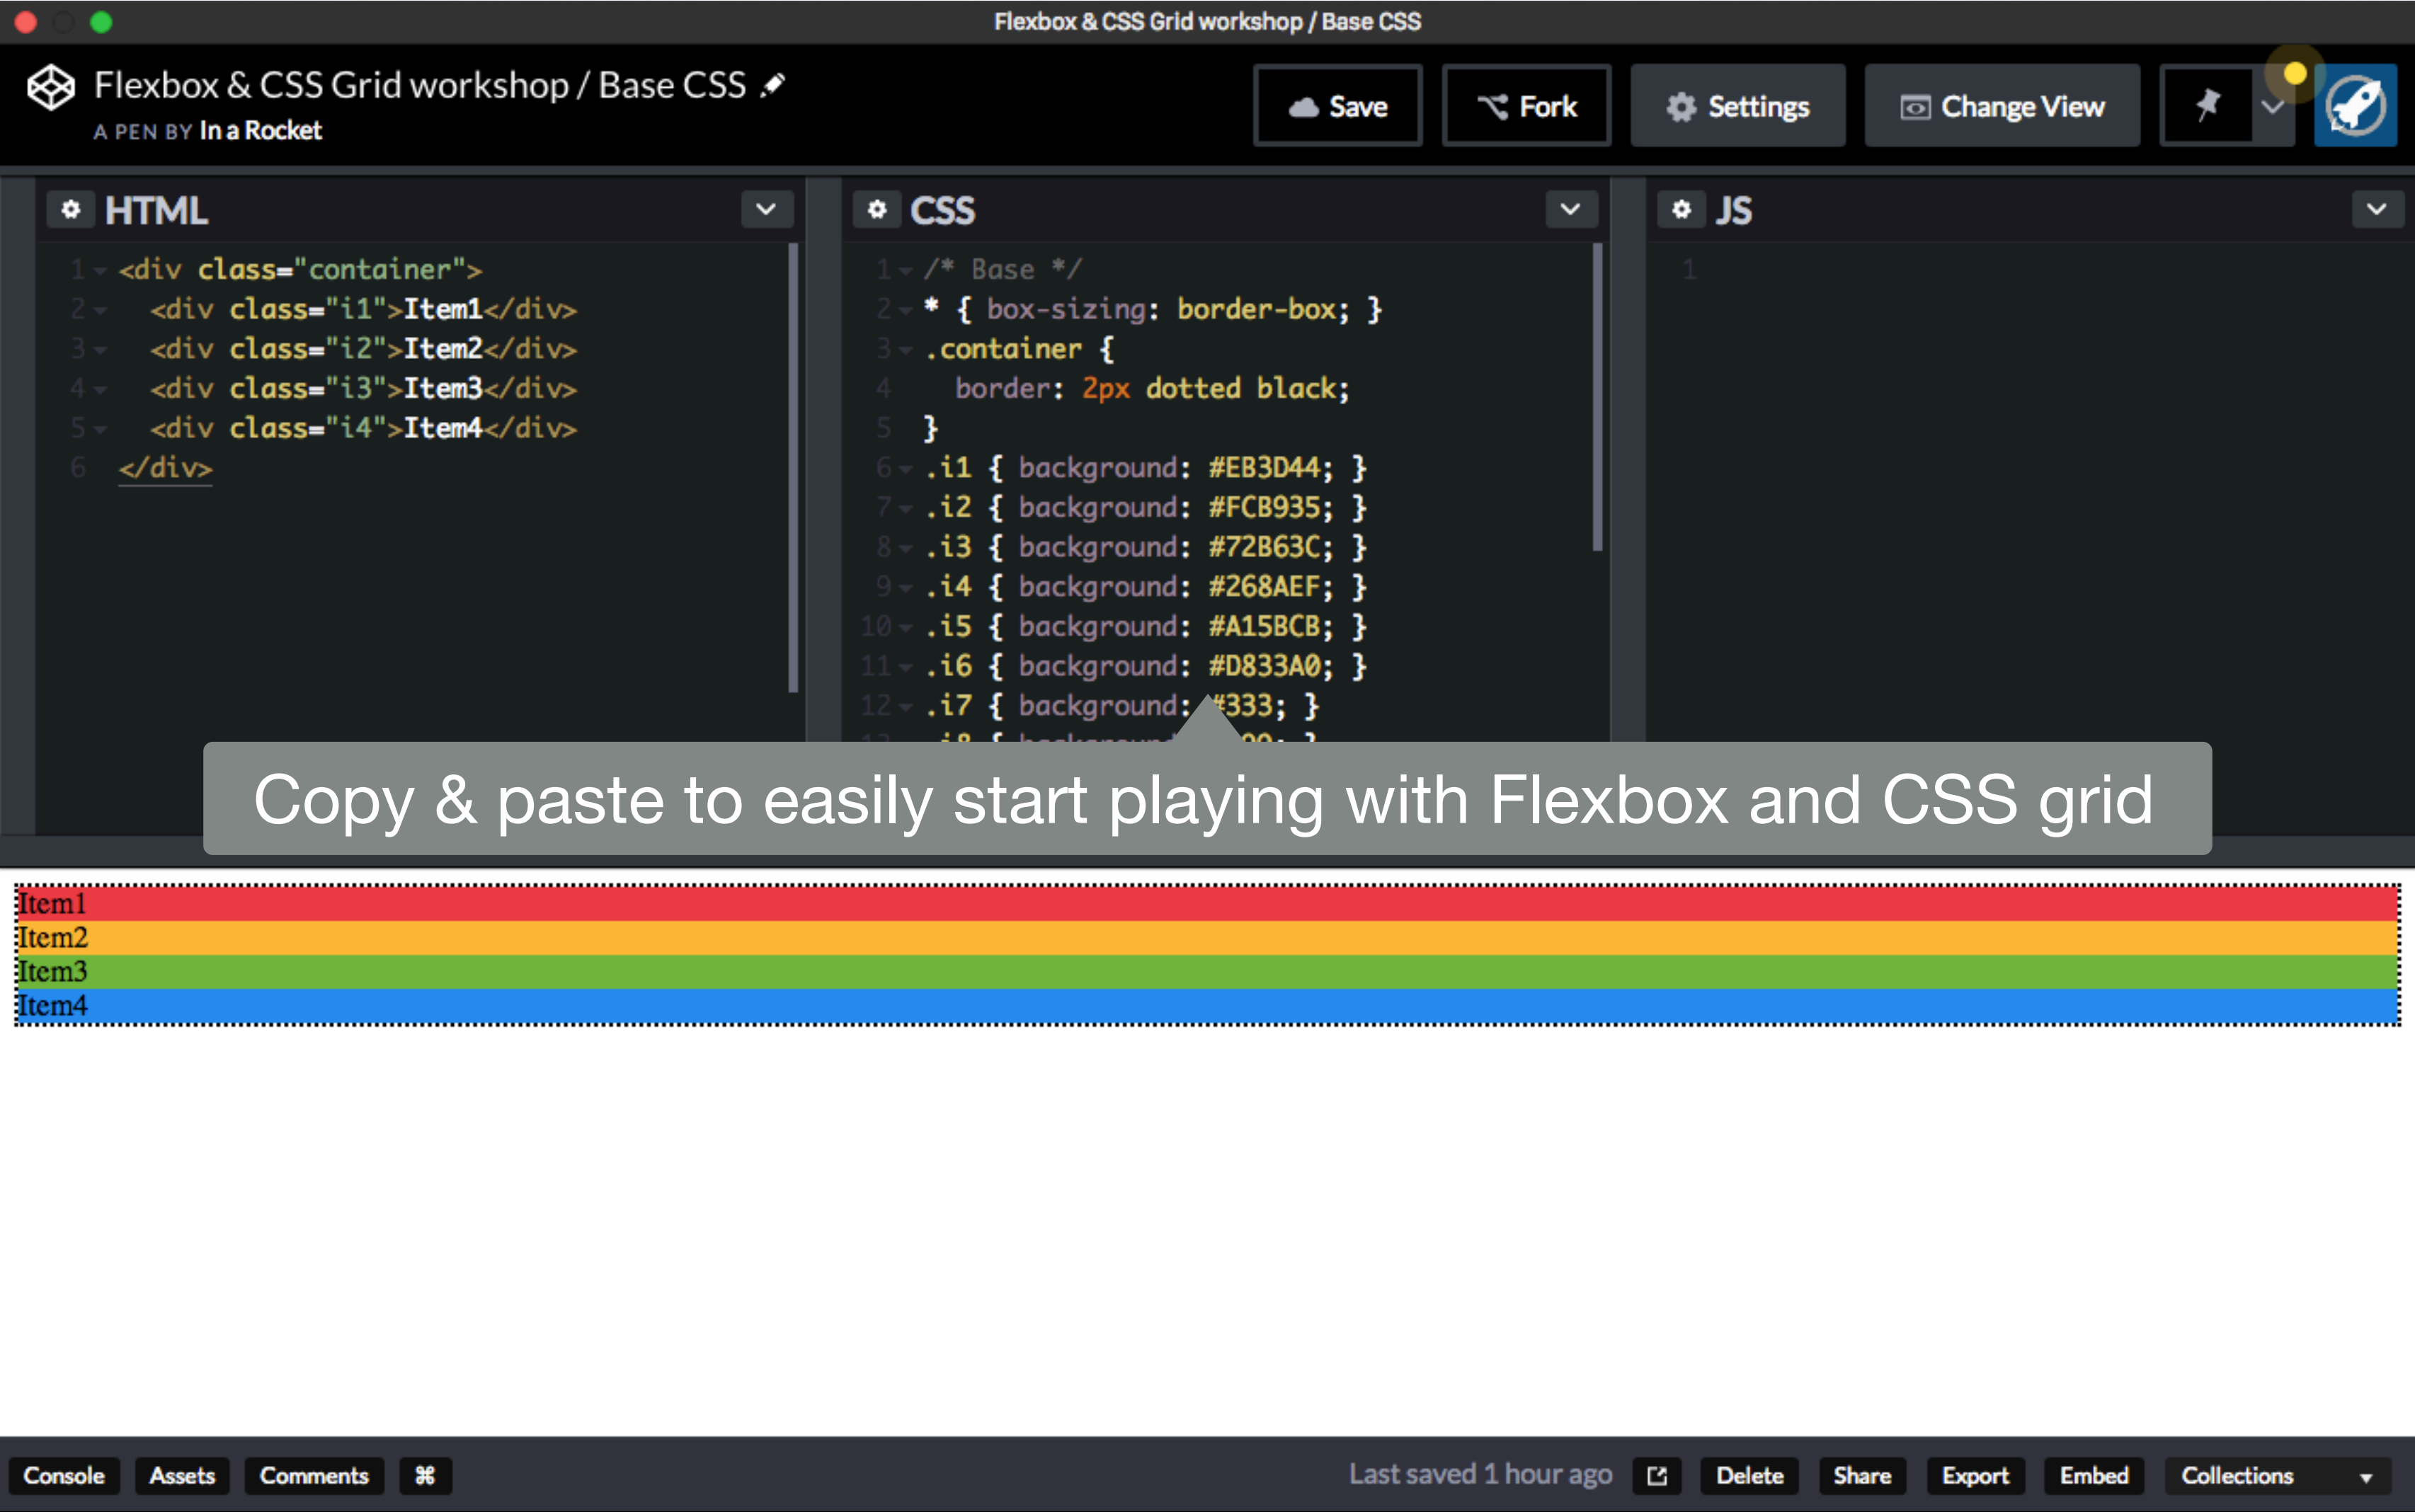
Flexbox & CSS Grid workshop / Base CSS

Flexbox & CSS Grid workshop / Base CSS
A PEN BY In a Rocket

Save Fork Settings Change View

HTML

1 <div class="container">
2 <div class="i1">Item1</div>
3 <div class="i2">Item2</div>
4 <div class="i3">Item3</div>
5 <div class="i4">Item4</div>
6 </div>

CSS

1 /* Base */
2 * { box-sizing: border-box; }
3 .container {
4 border: 2px dotted black;
5 }
6 .i1 { background: #EB3D44; }
7 .i2 { background: #FCB935; }
8 .i3 { background: #72B63C; }
9 .i4 { background: #268AEF; }
10 .i5 { background: #A15BCB; }
11 .i6 { background: #D833A0; }
12 .i7 { background: #333; }

JS

1

Copy & paste to easily start playing with Flexbox and CSS grid

Item1
Item2
Item3
Item4

Console Assets Comments ⌘ Last saved 1 hour ago Delete Share Export Embed Collections